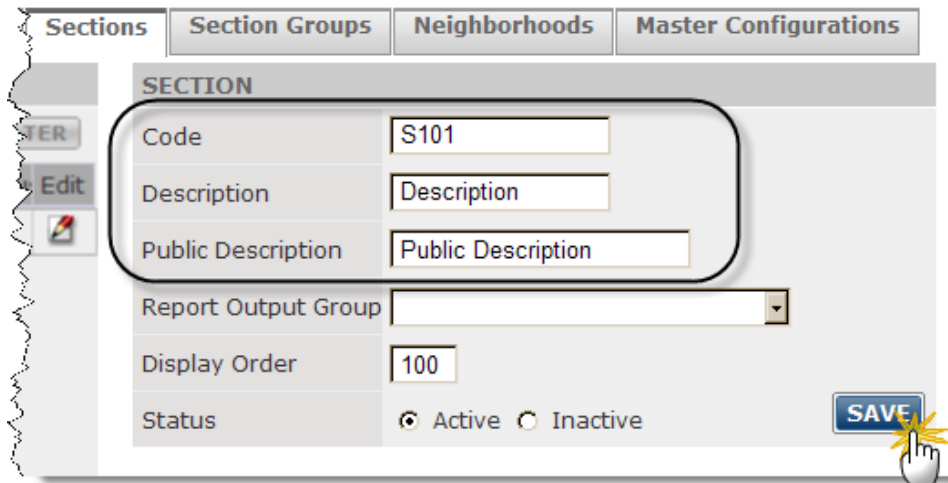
Sections | Section Groups | Neighborhoods | Master Configurations

TER

Edit

SECTION

Code S101

Description Description

Public Description Public Description

Report Output Group

Display Order 100

Status Active Inactive

SAVE